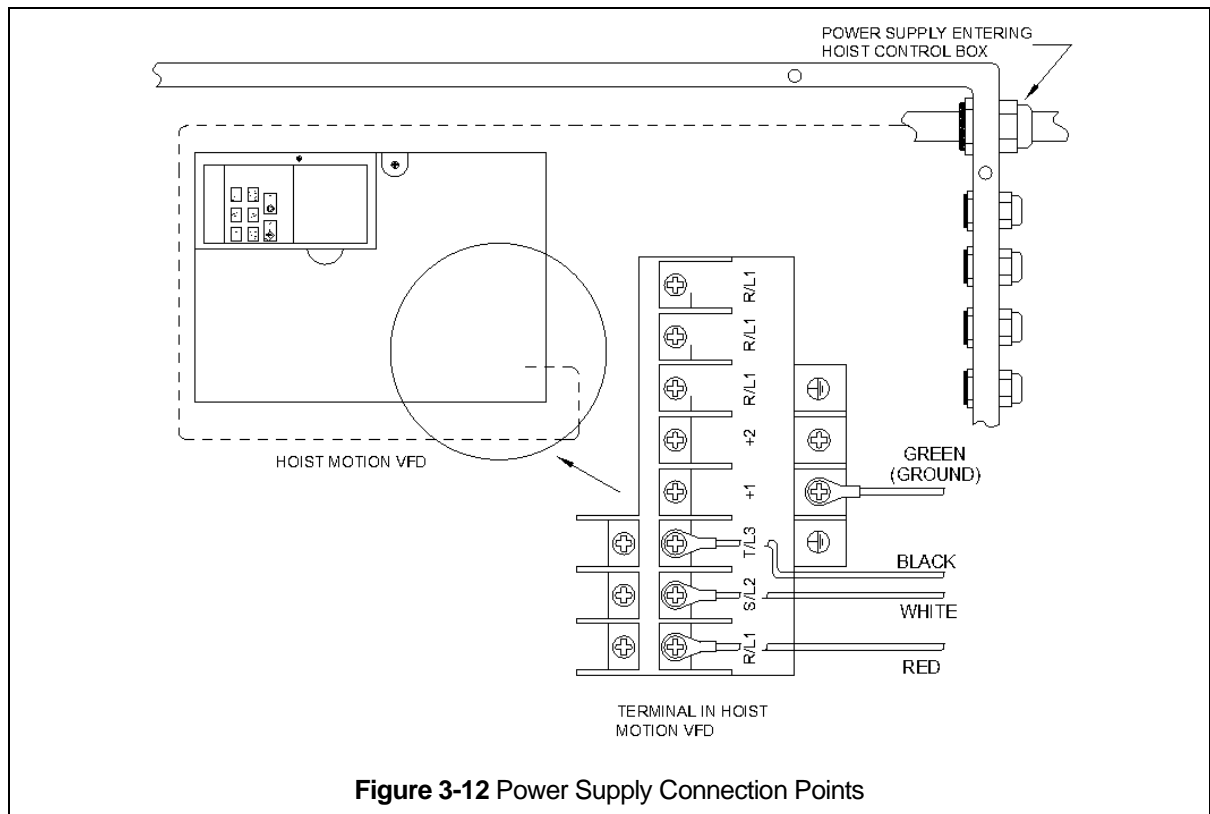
POWER SUPPLY ENTERING HOIST CONTROL BOX

HOIST MOTION VFD

R/L1

R/L1

R/L1

+2

+1

T/L3

S/L2

R/L1

GREEN (GROUND)

BLACK

WHITE

RED

TERMINAL IN HOIST MOTION VFD

**Figure 3-12** Power Supply Connection Points